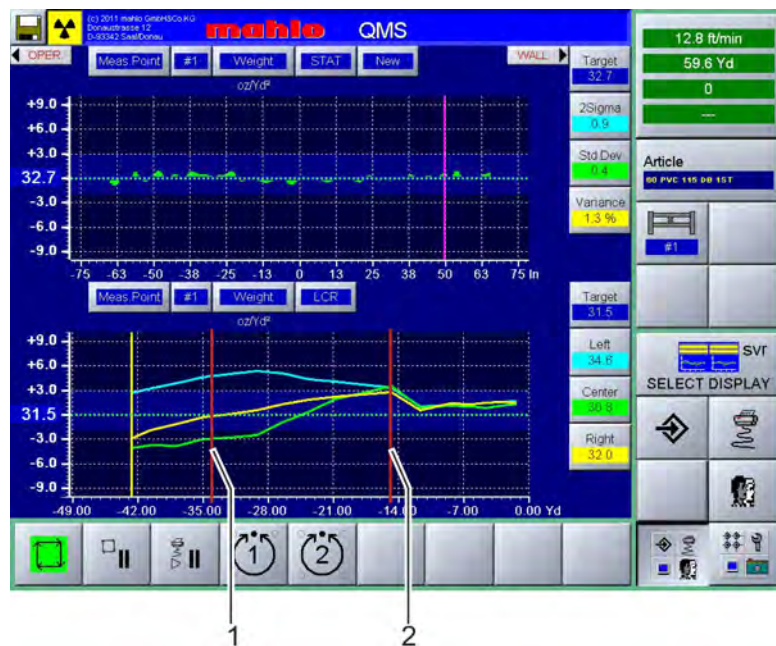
(c) 2011 mahlo GmbH&Co.KG
Donaustrasse 12
D-93342 Saal/Donau

mahlo QMS

OPER Meas.Point #1 Weight STAT New WALL

oz/Yd²

Target 32.7

2Sigma 0.9

Std Dev 0.4

Variance 1.3 %

+9.0
+6.0
+3.0
32.7
-3.0
-6.0
-9.0

-75 -63 -50 -38 -25 -13 0 13 25 38 50 63 75 In

Meas.Point #1 Weight LCR

oz/Yd²

Target 31.5

Left 34.6

Center 30.8

Right 32.0

+9.0
+6.0
+3.0
31.5
-3.0
-6.0
-9.0

-49.00 -42.00 -35.00 -28.00 -21.00 -14.00 -7.00 0.00 Yd

12.8 ft/min
59.6 Yd
0
---

Article
60 PVC 115 D0 1ST

#1

SVr
SELECT DISPLAY

1
2

1
2